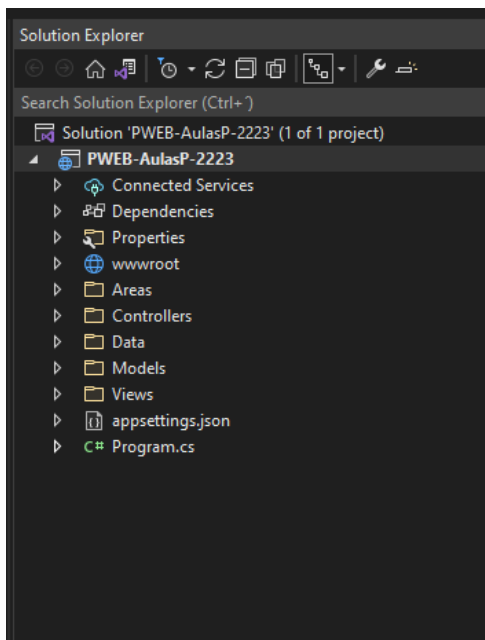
Solution Explorer

Search Solution Explorer (Ctrl+´)

Solution 'PWEB-AulasP-2223' (1 of 1 project)
PWEB-AulasP-2223
Connected Services
Dependencies
Properties
wwwroot
Areas
Controllers
Data
Models
Views
appsettings.json
C# Program.cs